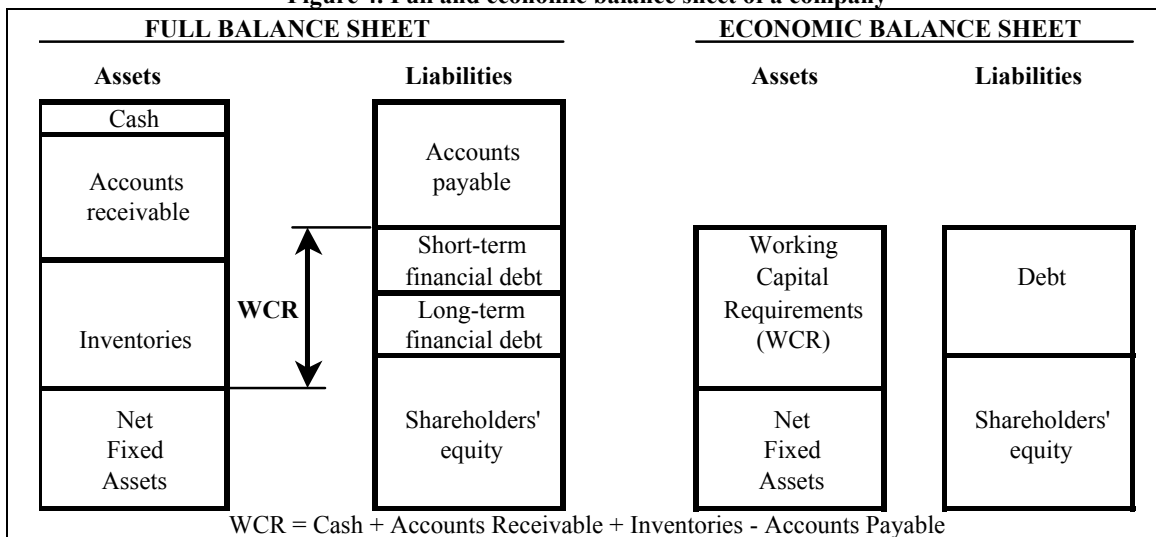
Figure 4. Full and economic balance sheet of a company

FULL BALANCE SHEET

Assets

Cash

Accounts receivable

Inventories

Net Fixed Assets

Liabilities

Accounts payable

Short-term financial debt

Long-term financial debt

Shareholders' equity

WCR

ECONOMIC BALANCE SHEET

Assets

Working Capital Requirements (WCR)

Net Fixed Assets

Liabilities

Debt

Shareholders' equity

WCR = Cash + Accounts Receivable + Inventories - Accounts Payable